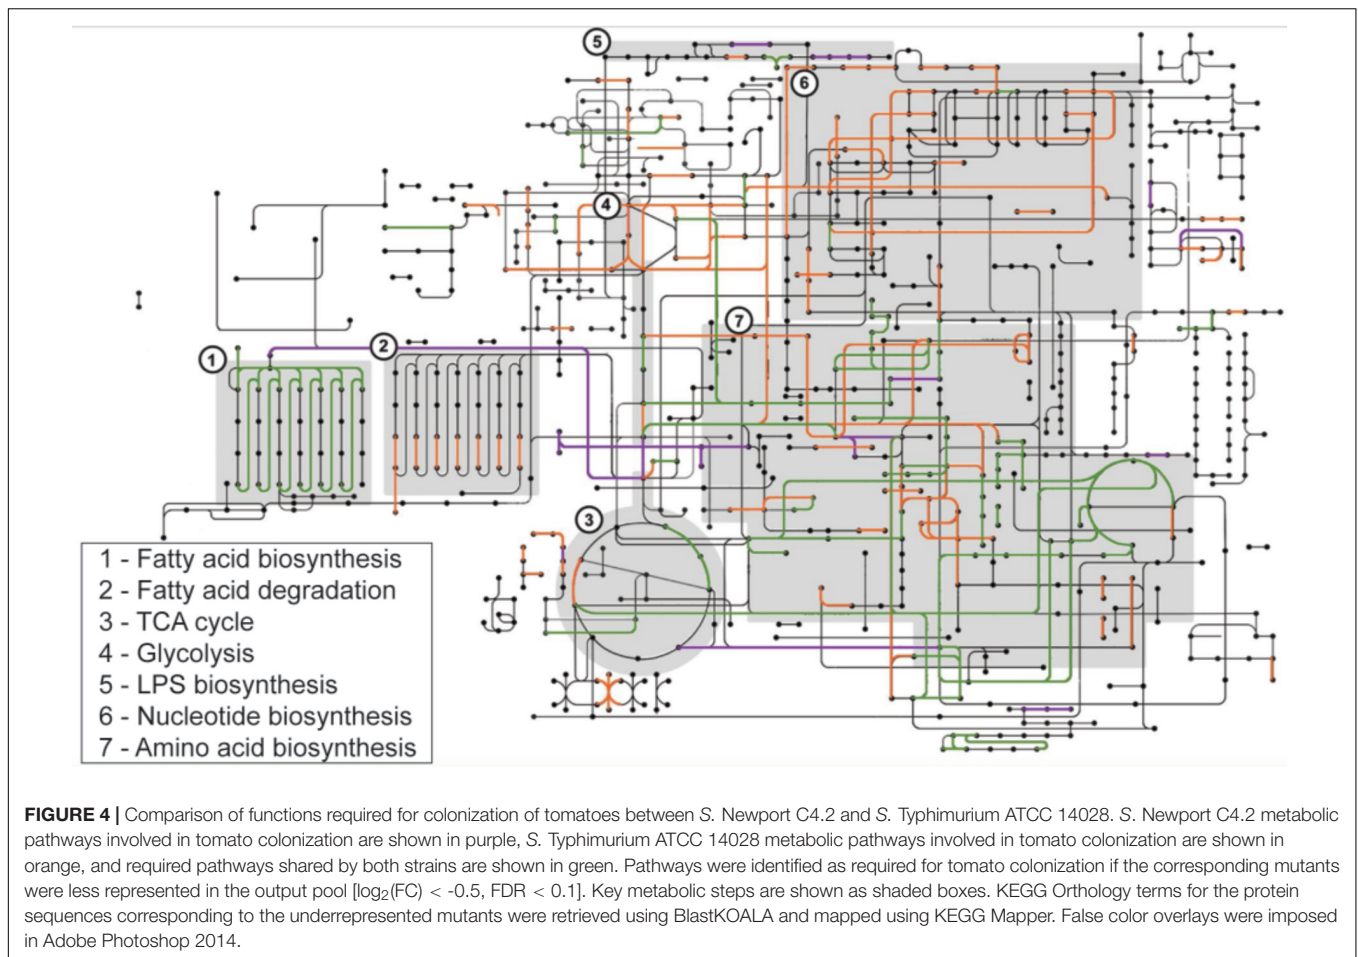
5

6

4

7

1

2

3

1 - Fatty acid biosynthesis
2 - Fatty acid degradation
3 - TCA cycle
4 - Glycolysis
5 - LPS biosynthesis
6 - Nucleotide biosynthesis
7 - Amino acid biosynthesis

**FIGURE 4 |** Comparison of functions required for colonization of tomatoes between *S.* Newport C4.2 and *S.* Typhimurium ATCC 14028. *S.* Newport C4.2 metabolic pathways involved in tomato colonization are shown in purple, *S.* Typhimurium ATCC 14028 metabolic pathways involved in tomato colonization are shown in orange, and required pathways shared by both strains are shown in green. Pathways were identified as required for tomato colonization if the corresponding mutants were less represented in the output pool [$\log_2$(FC) < -0.5, FDR < 0.1]. Key metabolic steps are shown as shaded boxes. KEGG Orthology terms for the protein sequences corresponding to the underrepresented mutants were retrieved using BlastKOALA and mapped using KEGG Mapper. False color overlays were imposed in Adobe Photoshop 2014.